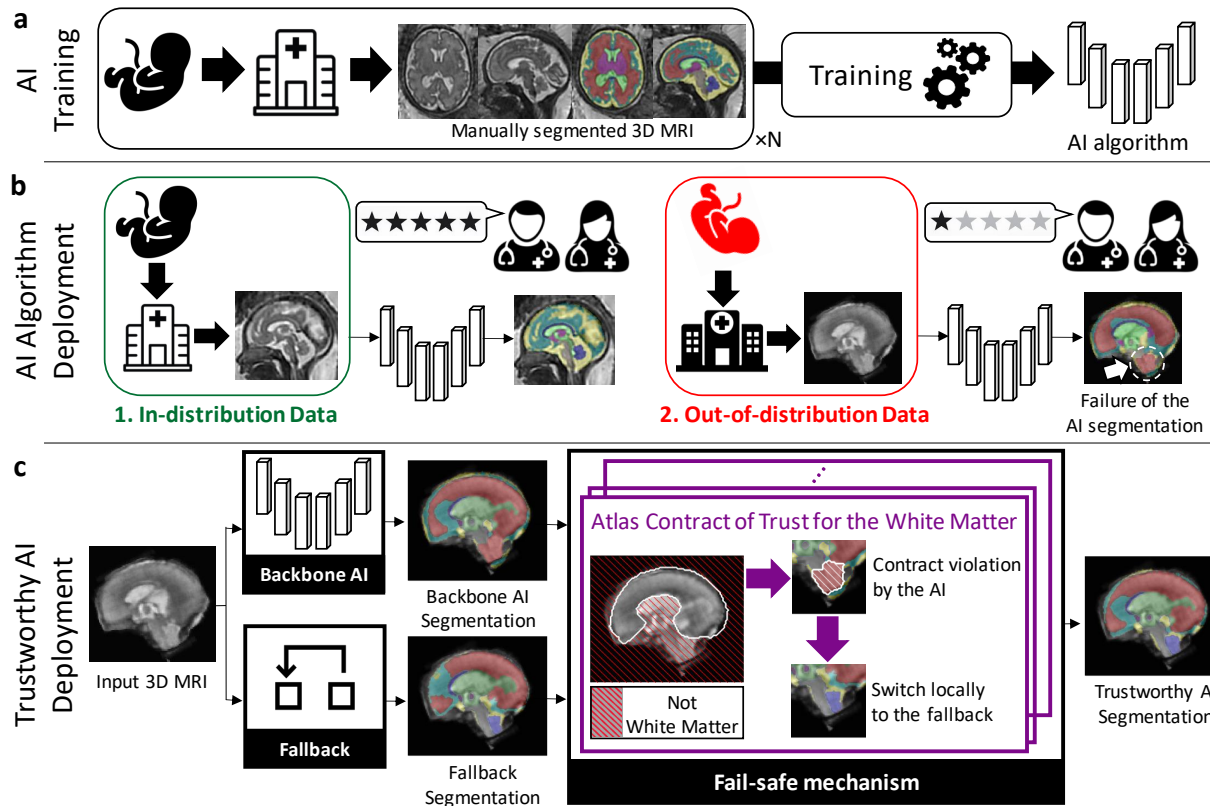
a

AI Training

Manually segmented 3D MRI

×N

Training

AI algorithm

b

AI Algorithm Deployment

1. In-distribution Data

2. Out-of-distribution Data

Failure of the AI segmentation

c

Trustworthy AI Deployment

Input 3D MRI

Backbone AI

Backbone AI Segmentation

Fallback

Fallback Segmentation

Atlas Contract of Trust for the White Matter

Not White Matter

Contract violation by the AI

Switch locally to the fallback

Fail-safe mechanism

Trustworthy A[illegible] Segmentatio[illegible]